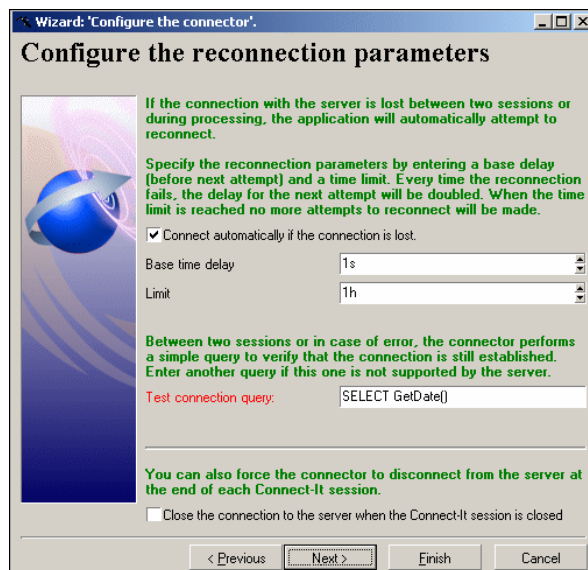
Wizard: 'Configure the connector'.

Configure the reconnection parameters

If the connection with the server is lost between two sessions or during processing, the application will automatically attempt to reconnect.

Specify the reconnection parameters by entering a base delay (before next attempt) and a time limit. Every time the reconnection fails, the delay for the next attempt will be doubled. When the time limit is reached no more attempts to reconnect will be made.

☑ Connect automatically if the connection is lost.

Base time delay 1s

Limit 1h

Between two sessions or in case of error, the connector performs a simple query to verify that the connection is still established. Enter another query if this one is not supported by the server.

Test connection query: SELECT GetDate()

You can also force the connector to disconnect from the server at the end of each Connect-It session.

☐ Close the connection to the server when the Connect-It session is closed

< Previous Next > Finish Cancel